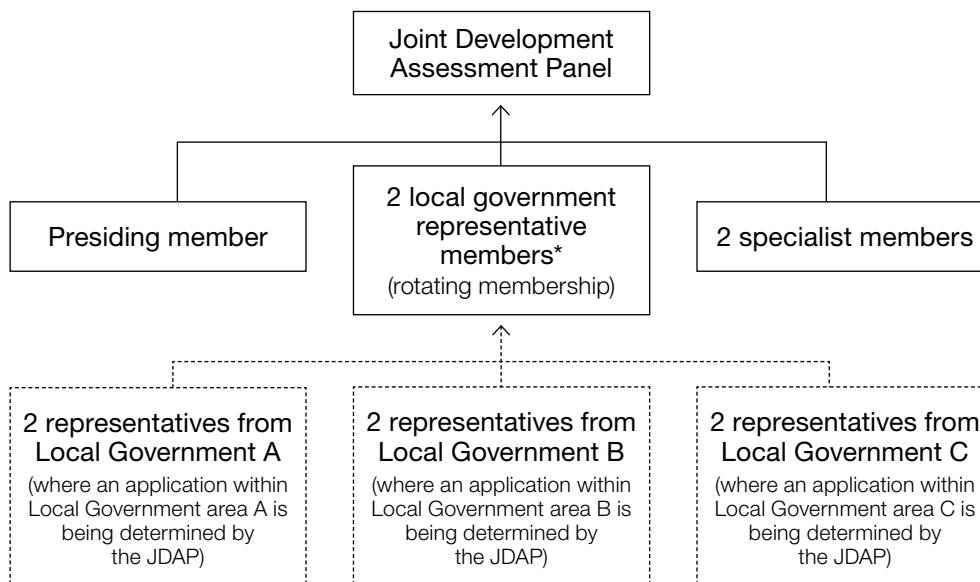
Joint Development Assessment Panel

Presiding member

2 local government representative members*
(rotating membership)

2 specialist members

2 representatives from Local Government A
(where an application within Local Government area A is being determined by the JDAP)

2 representatives from Local Government B
(where an application within Local Government area B is being determined by the JDAP)

2 representatives from Local Government C
(where an application within Local Government area C is being determined by the JDAP)